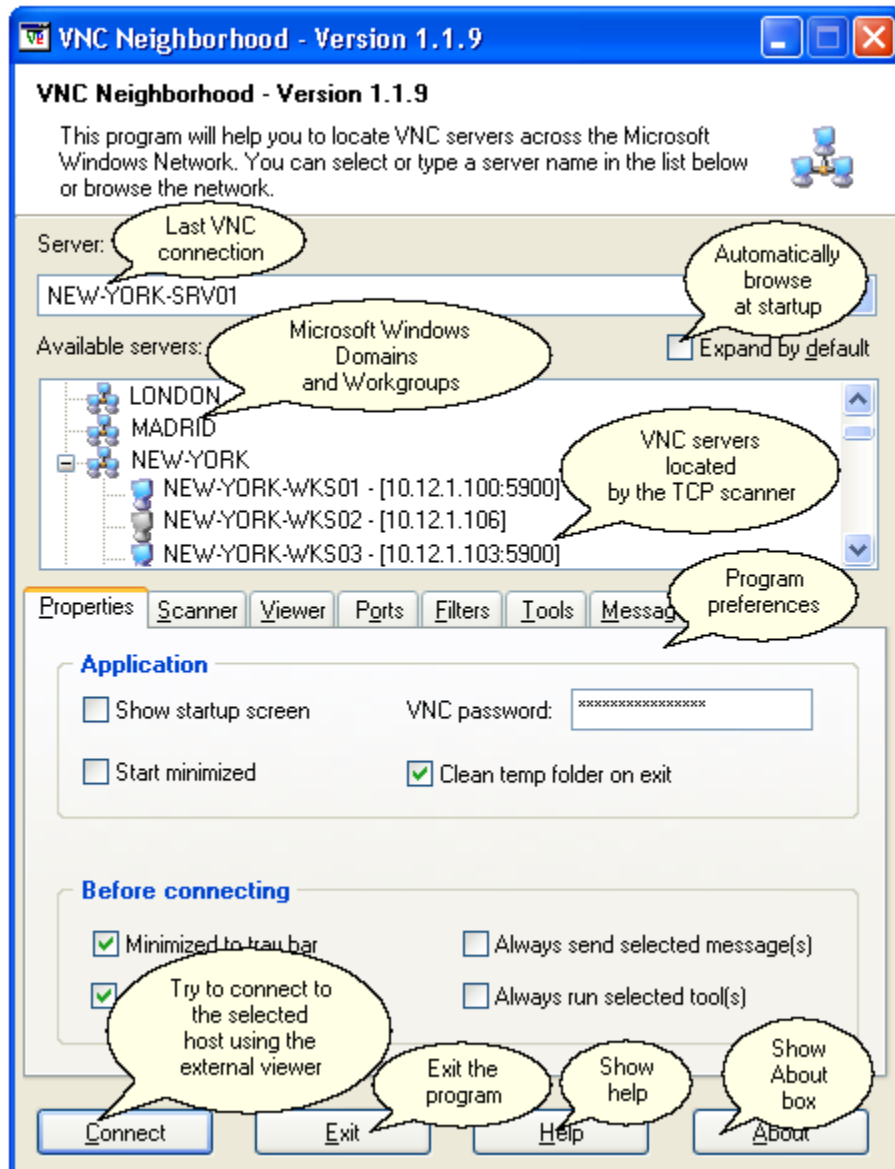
VNC Neighborhood - Version 1.1.9

VNC Neighborhood - Version 1.1.9

This program will help you to locate VNC servers across the Microsoft Windows Network. You can select or type a server name in the list below or browse the network.

Server:

Last VNC connection

NEW-YORK-SRV01

Automatically browse at startup

Available servers:

Microsoft Windows Domains and Workgroups

Expand by default

LONDON
MADRID
NEW-YORK
NEW-YORK-WKS01 - [10.12.1.100:5900]
NEW-YORK-WKS02 - [10.12.1.106]
NEW-YORK-WKS03 - [10.12.1.103:5900]

VNC servers located by the TCP scanner

Properties | Scanner | Viewer | Ports | Filters | Tools | Messag

Program preferences

Application

Show startup screen

VNC password: ****************

Start minimized

Clean temp folder on exit

Before connecting

Minimized to tray bar

Always send selected message(s)

Always run selected tool(s)

Try to connect to the selected host using the external viewer

Exit the program

Show help

Show About box

Connect | Exit | Help | About